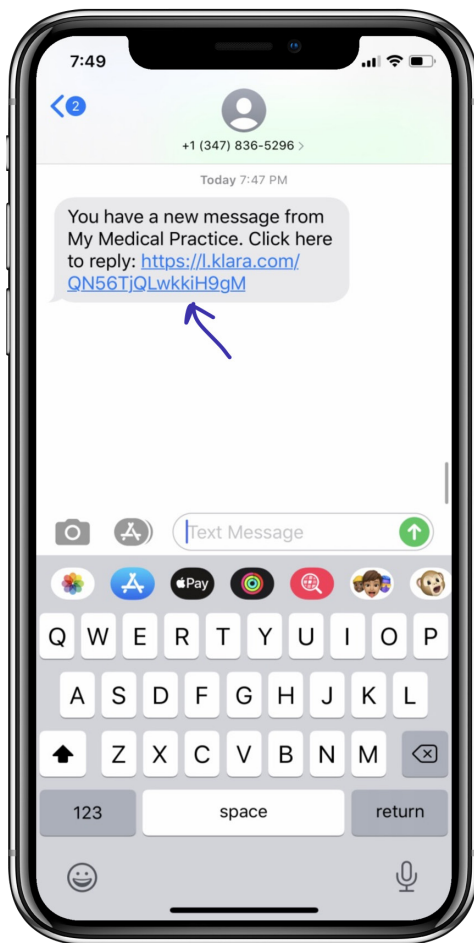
7:49

2

+1 (347) 836-5296 >

Today 7:47 PM

You have a new message from My Medical Practice. Click here to reply: https://l.klara.com/QN56TjQLwkkiH9gM

Text Message

Pay

Q W E R T Y U I O P
A S D F G H J K L
Z X C V B N M
123 space return